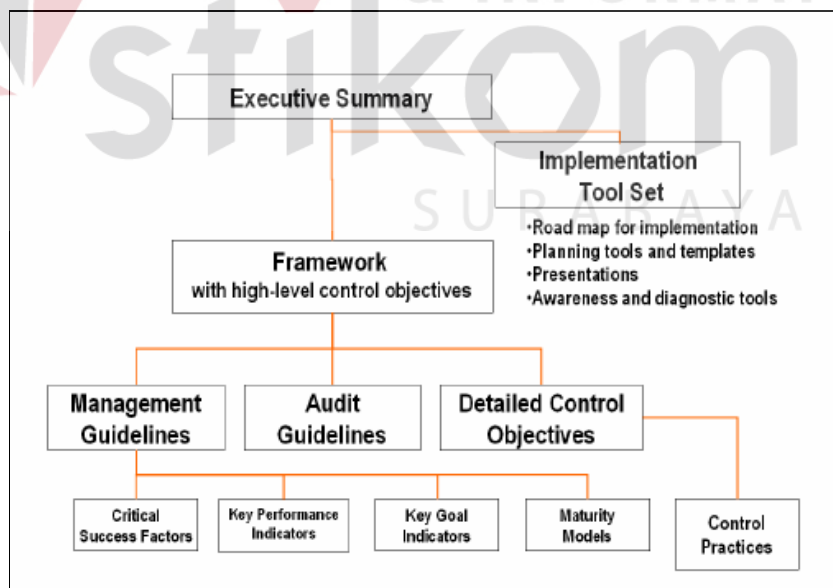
stikom
SURABAYA

Executive Summary

Implementation Tool Set

•Road map for implementation
•Planning tools and templates
•Presentations
•Awareness and diagnostic tools

Framework with high-level control objectives

Management Guidelines

Audit Guidelines

Detailed Control Objectives

Critical Success Factors

Key Performance Indicators

Key Goal Indicators

Maturity Models

Control Practices